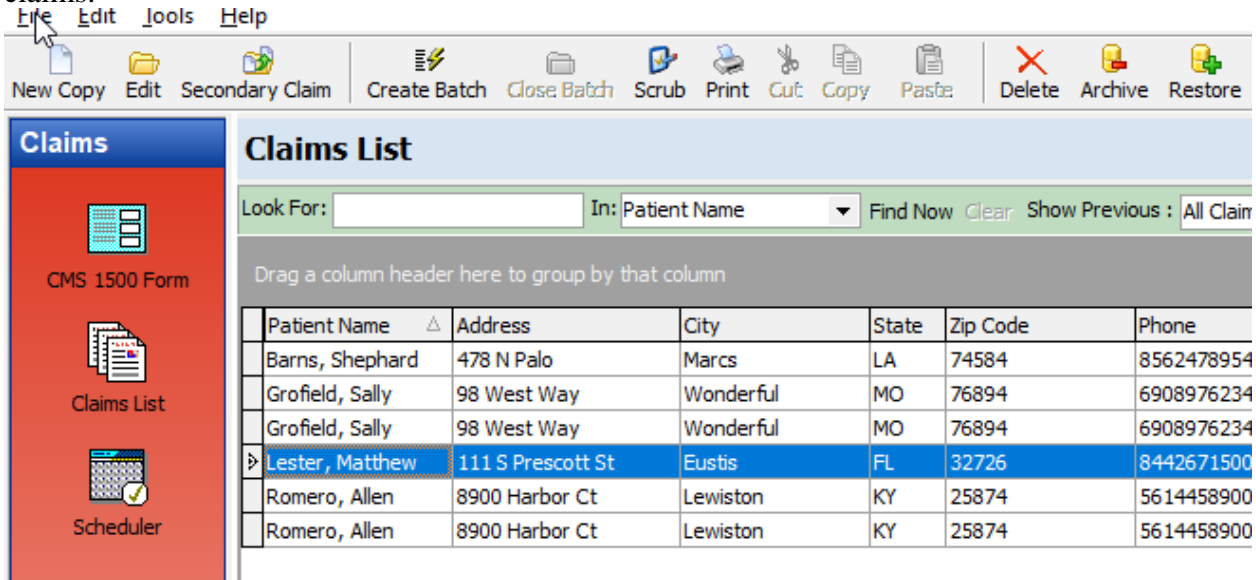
claims.

File Edit Tools Help

New Copy Edit Secondary Claim Create Batch Close Batch Scrub Print Cut Copy Paste Delete Archive Restore

Claims

CMS 1500 Form

Claims List

Scheduler

Claims List

Look For: In: Patient Name Find Now Clear Show Previous : All Claim

Drag a column header here to group by that column

| Patient Name | Address | City | State | Zip Code | Phone |
|---|---|---|---|---|---|
| Barns, Shephard | 478 N Palo | Marcs | LA | 74584 | 8562478954 |
| Grofield, Sally | 98 West Way | Wonderful | MO | 76894 | 6908976234 |
| Grofield, Sally | 98 West Way | Wonderful | MO | 76894 | 6908976234 |
| Lester, Matthew | 111 S Prescott St | Eustis | FL | 32726 | 8442671500 |
| Romero, Allen | 8900 Harbor Ct | Lewiston | KY | 25874 | 5614458900 |
| Romero, Allen | 8900 Harbor Ct | Lewiston | KY | 25874 | 5614458900 |